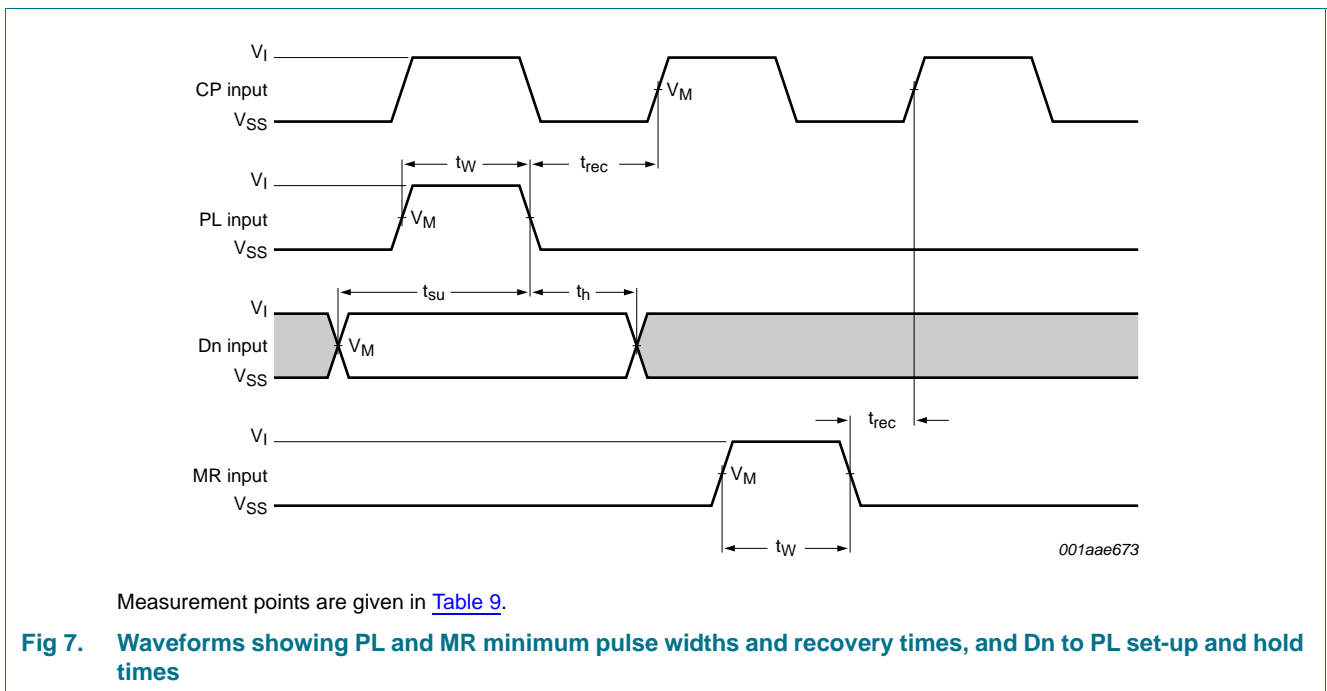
$V_I$
CP input
$V_{SS}$
$V_M$
$t_W$
$t_{rec}$
$V_I$
PL input
$V_{SS}$
$V_M$
$t_{su}$
$t_h$
$V_I$
Dn input
$V_{SS}$
$V_M$
$t_{rec}$
$V_I$
MR input
$V_{SS}$
$V_M$
$t_W$
001aae673

Measurement points are given in Table 9.

Fig 7. Waveforms showing PL and MR minimum pulse widths and recovery times, and Dn to PL set-up and hold times